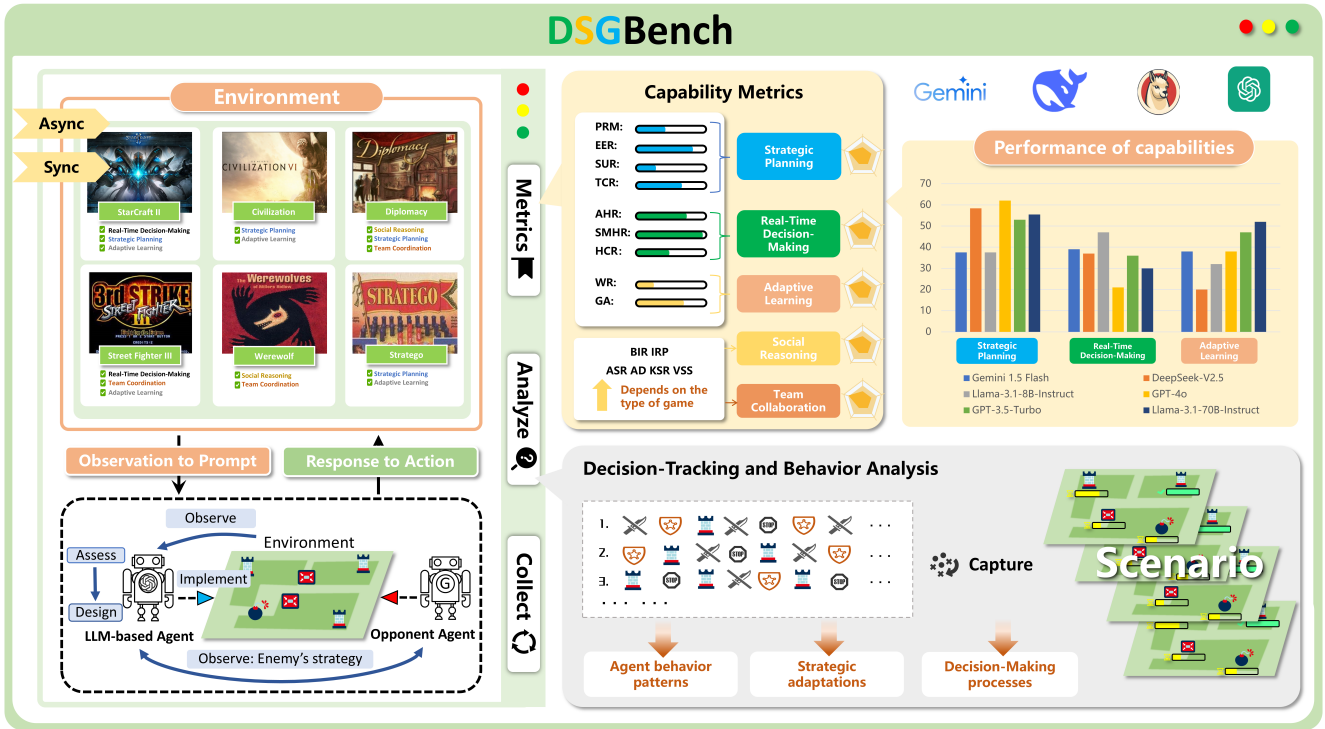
DSGBench

Environment

Async

Sync

StarCraft II
Real-Time Decision-Making
Strategic Planning
Adaptive Learning

CIVILIZATION VI
Civilization
Strategic Planning
Adaptive Learning

Diplomacy
Diplomacy
Social Reasoning
Strategic Planning
Team Coordination

Street Fighter III
Real-Time Decision-Making
Team Coordination
Adaptive Learning

The Werewolves
Werewolf
Social Reasoning
Team Coordination

STRATEGO
Stratego
Strategic Planning
Adaptive Learning

Observation to Prompt

Response to Action

Observe

Environment

Assess

Implement

Design

LLM-based Agent

Opponent Agent

Observe: Enemy's strategy

Metrics

Analyze

Collect

Capability Metrics

PRM:
EER:
SUR:
TCR:

AHR:
SMHR:
HCR:

WR:
GA:

Strategic Planning

Real-Time Decision-Making

Adaptive Learning

BIR IRP
ASR AD KSR VSS
Depends on the type of game

Social Reasoning

Team Collaboration

Gemini

Performance of capabilities

70
60
50
40
30
20
10
0

Strategic Planning
Real-Time Decision-Making
Adaptive Learning

Gemini 1.5 Flash
DeepSeek-V2.5
Llama-3.1-8B-Instruct
GPT-4o
GPT-3.5-Turbo
Llama-3.1-70B-Instruct

Decision-Tracking and Behavior Analysis

1.
2.
3.

Capture

Scenario

Agent behavior patterns

Strategic adaptations

Decision-Making processes